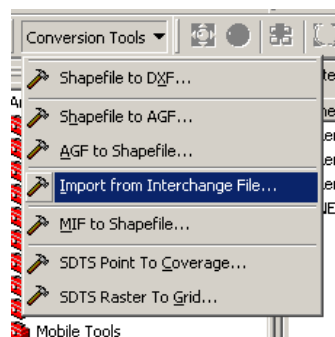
Conversion Tools ▼

Shapefile to DXF...

Shapefile to AGF...

AGF to Shapefile...

Import from Interchange File...

MIF to Shapefile...

SDTS Point To Coverage...

SDTS Raster To Grid...

Mobile Tools